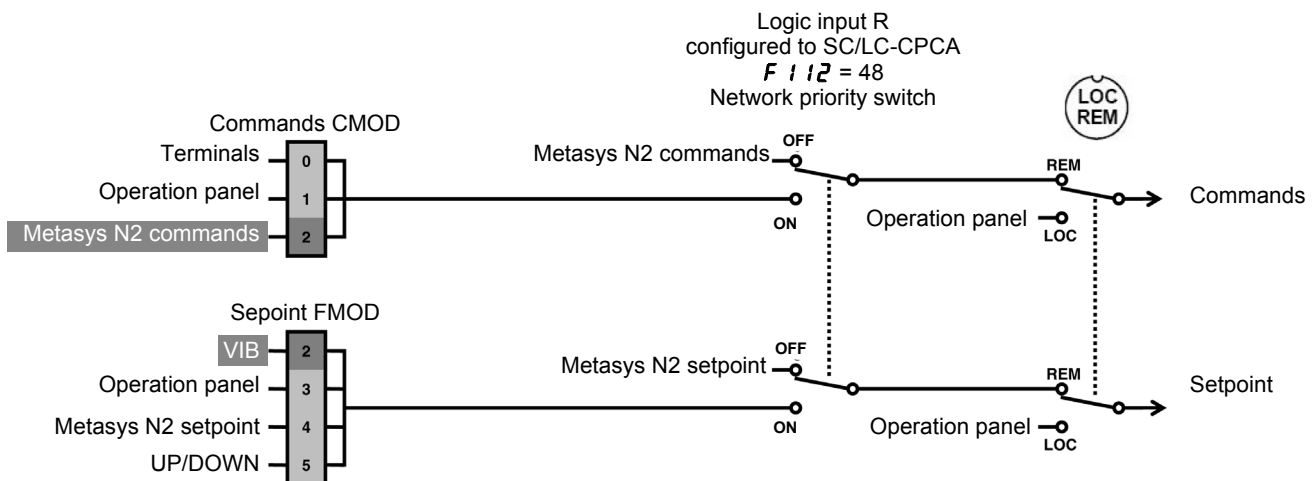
Logic input R
configured to SC/LC-CPCA
F112 = 48
Network priority switch

LOC
REM

Commands CMOD

Terminals 0
Operation panel 1
Metasys N2 commands 2

OFF
Metasys N2 commands
ON

REM
Operation panel
LOC

Commands

Sepoint FMOD

VIB 2
Operation panel 3
Metasys N2 setpoint 4
UP/DOWN 5

OFF
Metasys N2 setpoint
ON

REM
Operation panel
LOC

Setpoint